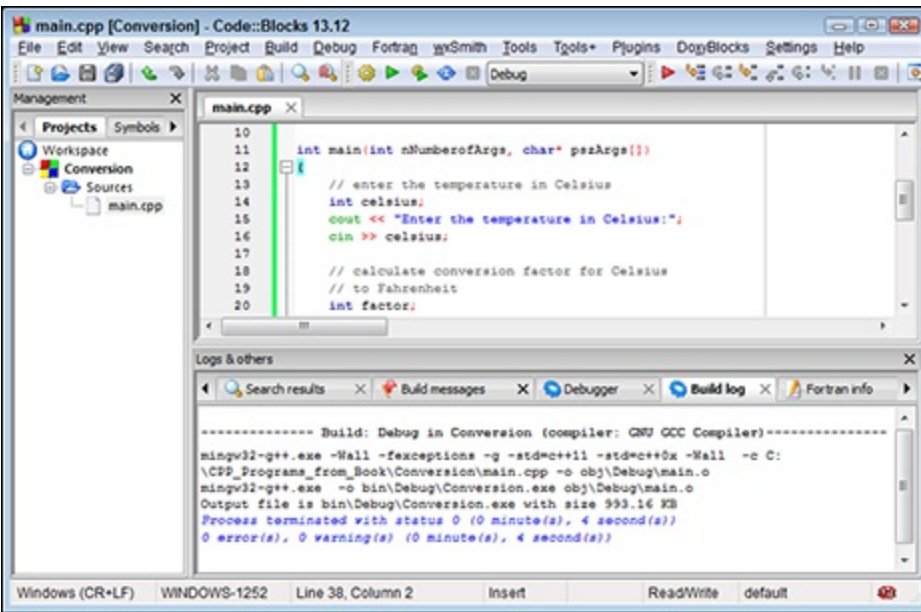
main.cpp [Conversion] - Code::Blocks 13.12

File Edit View Search Project Build Debug Fortran wxSmith Tools Tools+ Plugins DoxyBlocks Settings Help

Debug

Management

Projects Symbols

Workspace
Conversion
Sources
main.cpp

main.cpp

10
11 int main(int nNumberofArgs, char* pszArgs[])
12 {
13 // enter the temperature in Celsius
14 int celsius;
15 cout << "Enter the temperature in Celsius:";
16 cin >> celsius;
17
18 // calculate conversion factor for Celsius
19 // to Fahrenheit
20 int factor;

Logs & others

Search results Build messages Debugger Build log Fortran info

-------------- Build: Debug in Conversion (compiler: GNU GCC Compiler)---------------
mingw32-g++.exe -Wall -fexceptions -g -std=c++11 -std=c++0x -Wall -c C:\CPP_Programs_from_Book\Conversion\main.cpp -o obj\Debug\main.o
mingw32-g++.exe -o bin\Debug\Conversion.exe obj\Debug\main.o
Output file is bin\Debug\Conversion.exe with size 993.16 KB
Process terminated with status 0 (0 minute(s), 4 second(s))
0 error(s), 0 warning(s) (0 minute(s), 4 second(s))

Windows (CR+LF) WINDOWS-1252 Line 38, Column 2 Insert Read/Write default